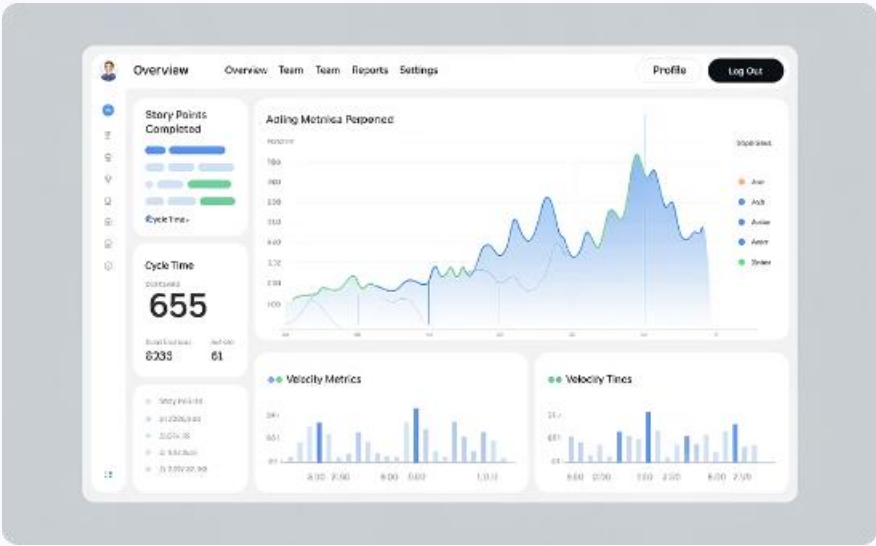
Overview Overview Team Team Reports Settings Profile Log Out

Story Points Completed

Cycle Time

Cycle Time
655
6033 61

Story Points

Adling Metnisa Perpened

700
500
500
300
200
100

Velocity Metrics

8.00 2.90 8.00 0.00 1.0.0

Velocity Times

6.00 0.00 2.00 6.00 2.00